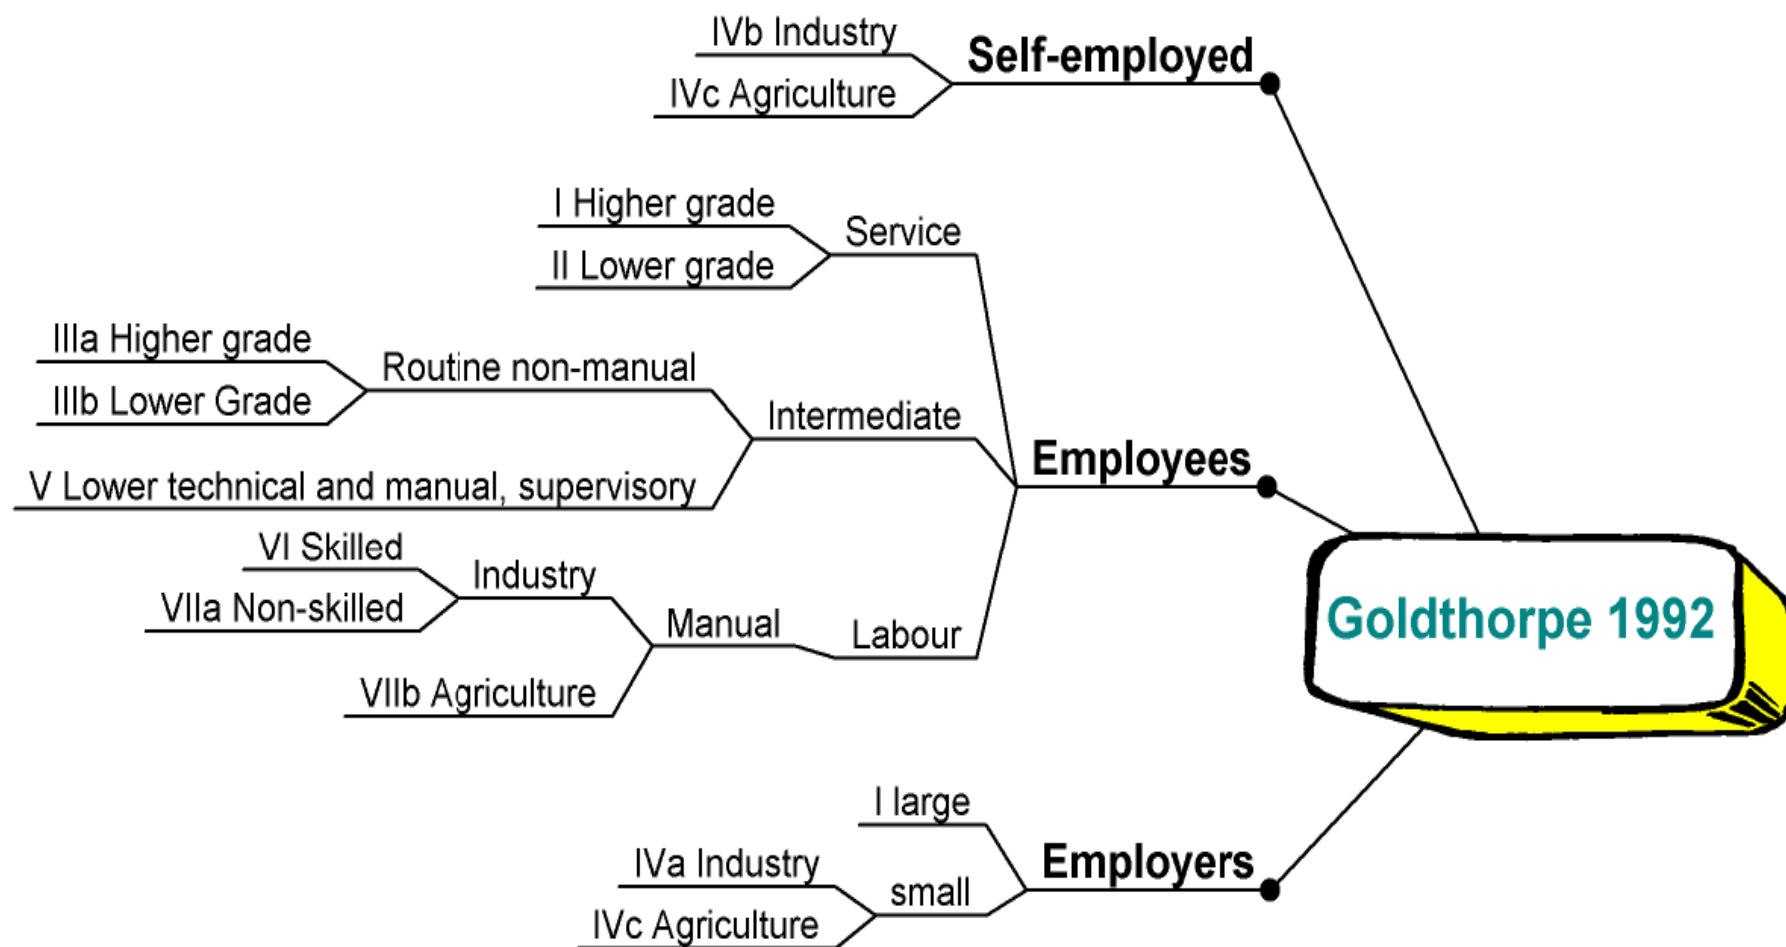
IVb Industry
IVc Agriculture
Self-employed

I Higher grade
II Lower grade
Service

IIIa Higher grade
IIIb Lower Grade
Routine non-manual
Intermediate
V Lower technical and manual, supervisory

Employees

VI Skilled
VIIa Non-skilled
Industry
Manual
Labour
VIIb Agriculture

Goldthorpe 1992

I large
IVa Industry
IVc Agriculture
small
Employers